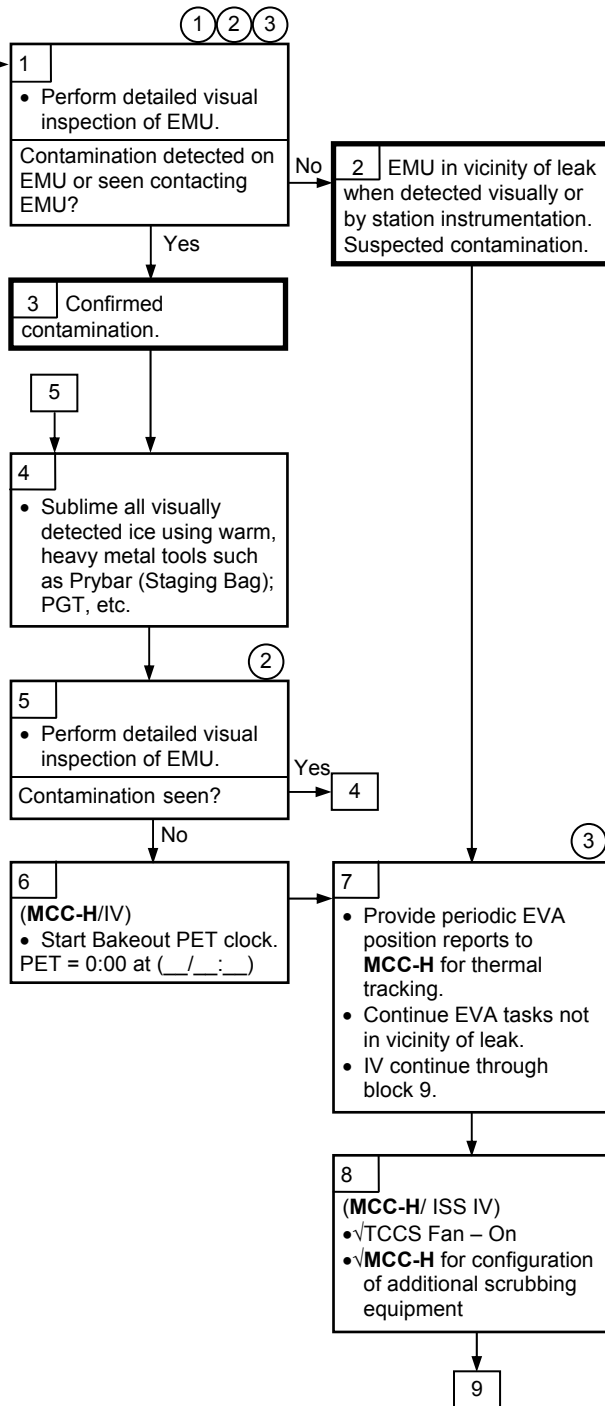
1 2 3

1
• Perform detailed visual inspection of EMU.
Contamination detected on EMU or seen contacting EMU?

No

2 EMU in vicinity of leak when detected visually or by station instrumentation. Suspected contamination.

Yes

3 Confirmed contamination.

5

4
• Sublime all visually detected ice using warm, heavy metal tools such as Prybar (Staging Bag); PGT, etc.

2

5
• Perform detailed visual inspection of EMU.
Contamination seen?

Yes

4

No

3

6
(MCC-H/IV)
• Start Bakeout PET clock.
PET = 0:00 at (__/__:__)

7
• Provide periodic EVA position reports to MCC-H for thermal tracking.
• Continue EVA tasks not in vicinity of leak.
• IV continue through block 9.

8
(MCC-H/ ISS IV)
•√TCCS Fan – On
•√MCC-H for configuration of additional scrubbing equipment

9